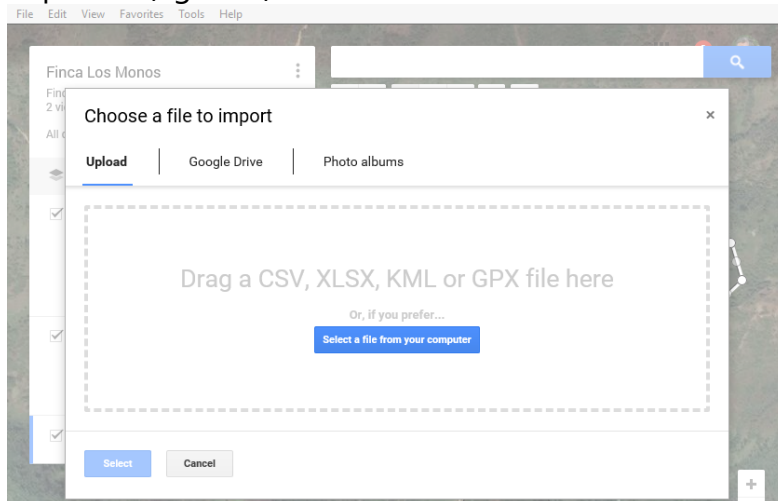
File Edit View Favorites Tools Help

Finca Los Monos

Finc
2 vi

All c

Choose a file to import

×

Upload Google Drive Photo albums

Drag a CSV, XLSX, KML or GPX file here

Or, if you prefer...

Select a file from your computer

Select Cancel

+